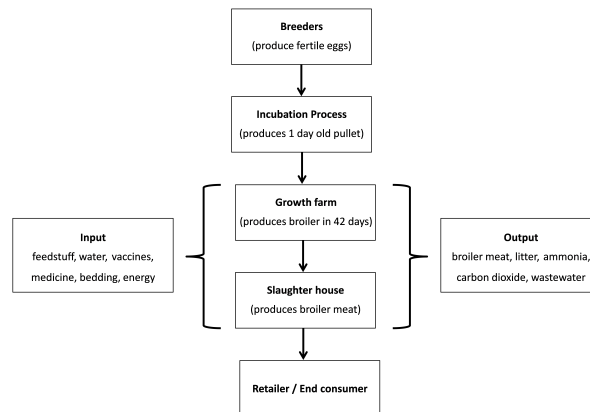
Breeders
(produce fertile eggs)

Incubation Process
(produces 1 day old pullet)

Input
feedstuff, water, vaccines, medicine, bedding, energy

Growth farm
(produces broiler in 42 days)

Slaughter house
(produces broiler meat)

Output
broiler meat, litter, ammonia, carbon dioxide, wastewater

Retailer / End consumer